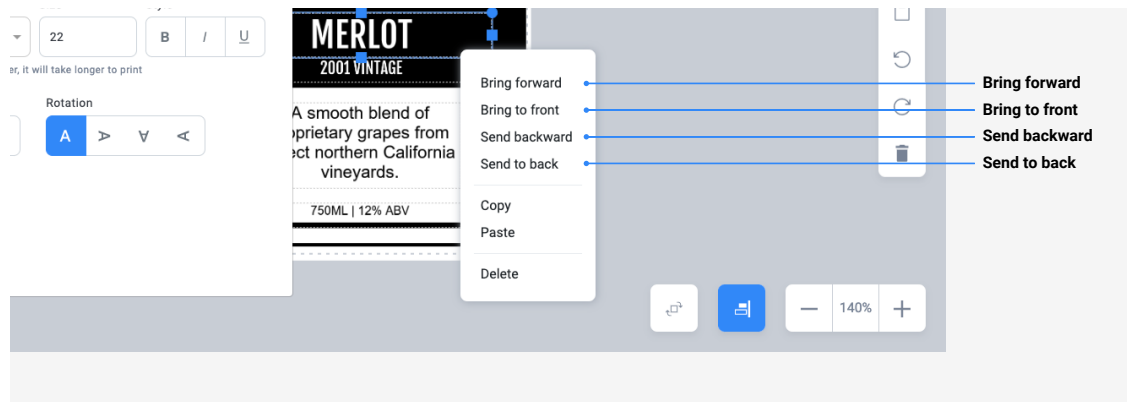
22

B I U

er, it will take longer to print

Rotation

A ᐅ ∀ ᐊ

MERLOT

2001 VINTAGE

A smooth blend of oprietary grapes from ect northern California vineyards.

750ML | 12% ABV

Bring forward
Bring to front
Send backward
Send to back

Copy
Paste

Delete

Bring forward
Bring to front
Send backward
Send to back

140%